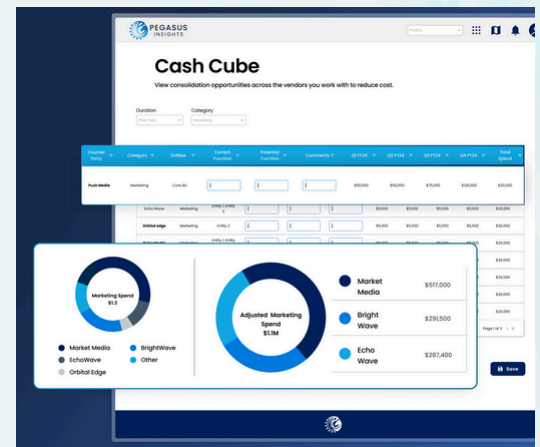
PEGASUS INSIGHTS

Cash Cube

View consolidation opportunities across the vendors you work with to reduce cost.

Duration

Category

Marketing

| Counter Party | Category | Entities | Current Function | Potential Function | Comments | Q1 FY24 | Q2 FY24 | Q3 FY24 | Q4 FY24 | Total Spend |
|---|---|---|---|---|---|---|---|---|---|---|
| Push Media | Marketing | Core BI | $ | $ | $ | $10,000 | $10,000 | $75,000 | $135,000 | $20,000 |
| Echo Wave | Marketing | Entity 1, Entity 2 | $ | $ | | $5,000 | $5,000 | $5,000 | $5,000 | $5,000 |
| Orbital edge | Marketing | Entity 2 | $ | $ | | $5,000 | $5,000 | $5,000 | $5,000 | $5,000 |
| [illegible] | Marketing | Entity 1, Entity | $ | $ | | $5,000 | $5,000 | $5,000 | $5,000 | $5,000 |

Marketing Spend $1.3

Market Media
BrightWave
EchoWave
Other
Orbital Edge

Adjusted Marketing Spend $1.1M

Market Media $517,000
Bright Wave $291,500
Echo Wave $287,400

Page 1 of 3

Save